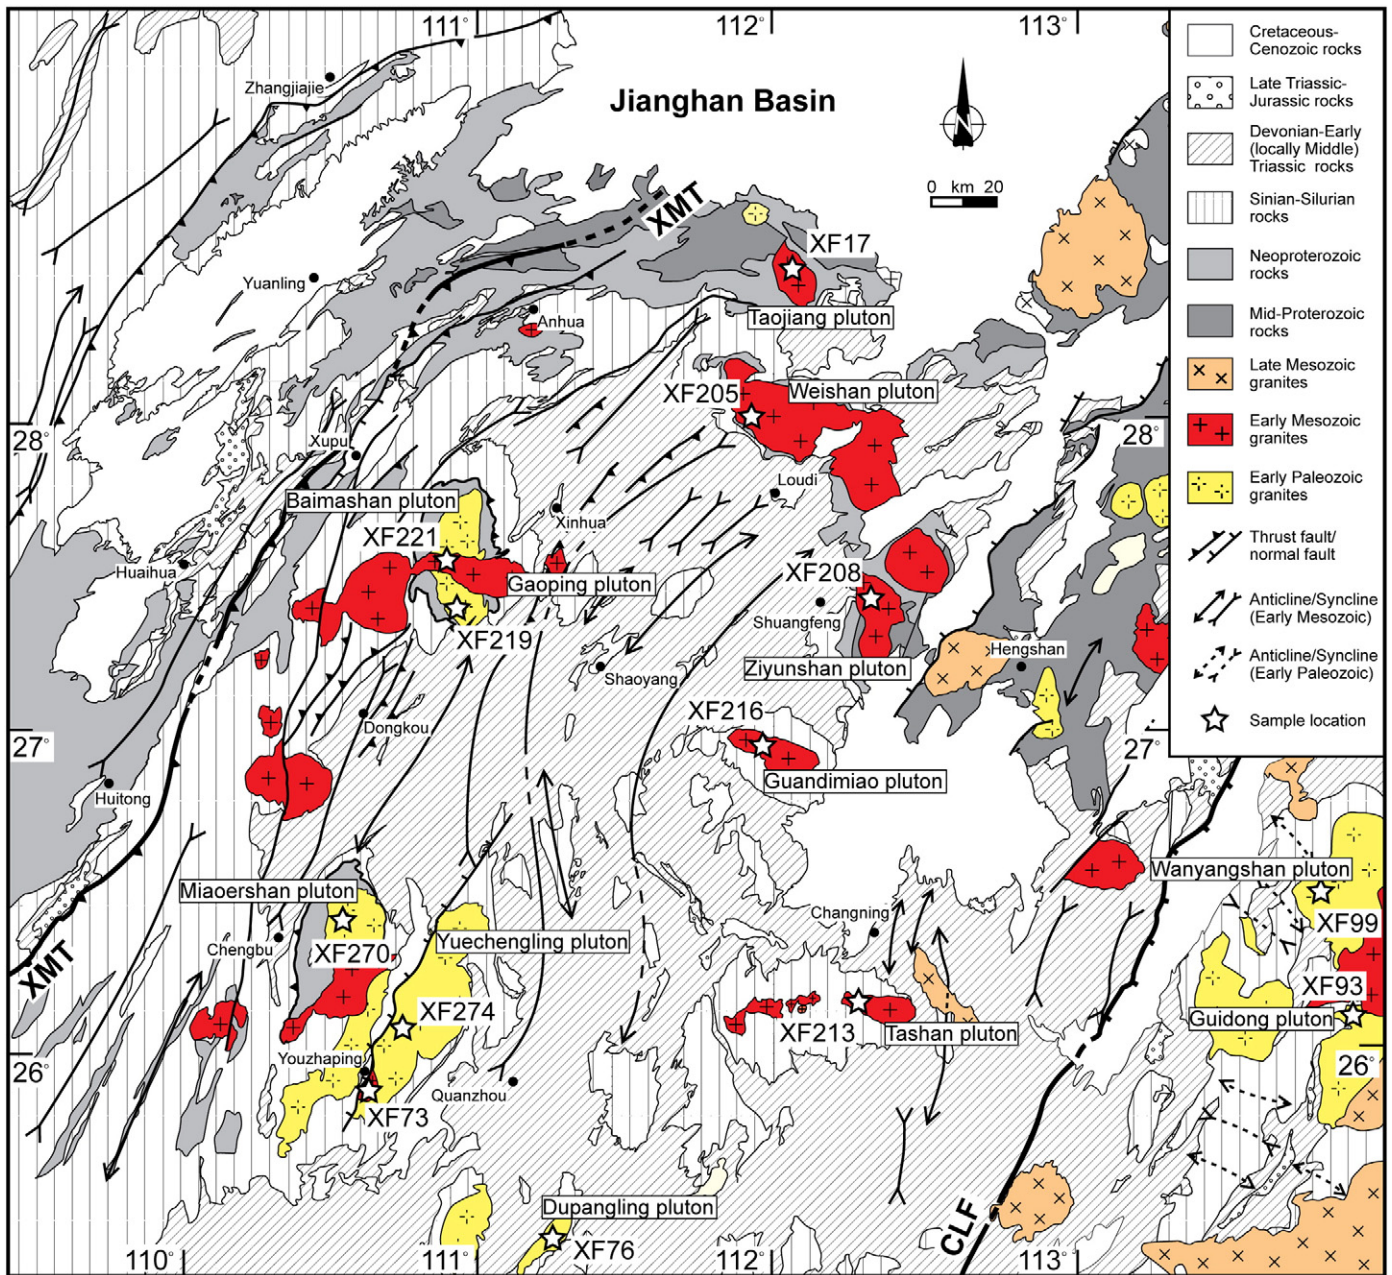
111°
112°
113°
Jianghan Basin
0 km 20
Zhangjiajie
XMT
XF17
Yuanling
Taojiang pluton
Anhua
XF205
Weishan pluton
28°
28°
Xupu
Loudi
Baimashan pluton
Xinhua
XF221
Gaoping pluton
XF208
Huaihua
XF219
Shuangfeng
Ziyunshan pluton
Hengshan
Shaoyang
XF216
27°
Dongkou
27°
Guandimiao pluton
Huitong
Wanyangshan pluton
Miaoershan pluton
XF99
Changning
Chengbu
XF270
Yuechengling pluton
XMT
XF93
XF274
Guidong pluton
XF213
Tashan pluton
26°
Youzhaping
26°
Quanzhou
XF73
Dupangling pluton
XF76
CLF
110°
111°
112°
113°

Cretaceous-Cenozoic rocks
Late Triassic-Jurassic rocks
Devonian-Early (locally Middle) Triassic rocks
Sinian-Silurian rocks
Neoproterozoic rocks
Mid-Proterozoic rocks
Late Mesozoic granites
Early Mesozoic granites
Early Paleozoic granites
Thrust fault/ normal fault
Anticline/Syncline (Early Mesozoic)
Anticline/Syncline (Early Paleozoic)
Sample location